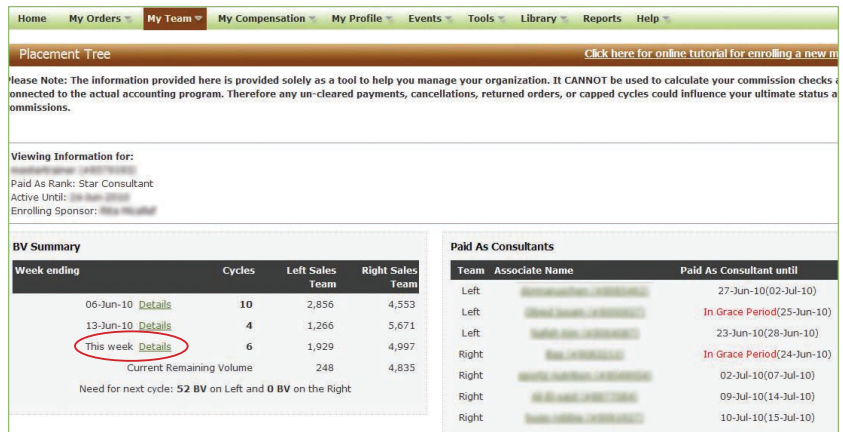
Home My Orders My Team My Compensation My Profile Events Tools Library Reports Help

Placement Tree

Click here for online tutorial for enrolling a new m

lease Note: The information provided here is provided solely as a tool to help you manage your organization. It CANNOT be used to calculate your commission checks a onnected to the actual accounting program. Therefore any un-cleared payments, cancellations, returned orders, or capped cycles could influence your ultimate status a ommissions.

Viewing Information for:
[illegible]
Paid As Rank: Star Consultant
Active Until: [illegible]
Enrolling Sponsor: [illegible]

BV Summary

| Week ending | Cycles | Left Sales Team | Right Sales Team |
|---|---|---|---|
| 06-Jun-10 Details | 10 | 2,856 | 4,553 |
| 13-Jun-10 Details | 4 | 1,266 | 5,671 |
| This week Details | 6 | 1,929 | 4,997 |
| Current Remaining Volume | | 248 | 4,835 |

Need for next cycle: 52 BV on Left and 0 BV on the Right

Paid As Consultants

| Team | Associate Name | Paid As Consultant until |
|---|---|---|
| Left | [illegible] | 27-Jun-10(02-Jul-10) |
| Left | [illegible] | In Grace Period(25-Jun-10) |
| Left | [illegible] | 23-Jun-10(28-Jun-10) |
| Right | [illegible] | In Grace Period(24-Jun-10) |
| Right | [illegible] | 02-Jul-10(07-Jul-10) |
| Right | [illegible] | 09-Jul-10(14-Jul-10) |
| Right | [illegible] | 10-Jul-10(15-Jul-10) |